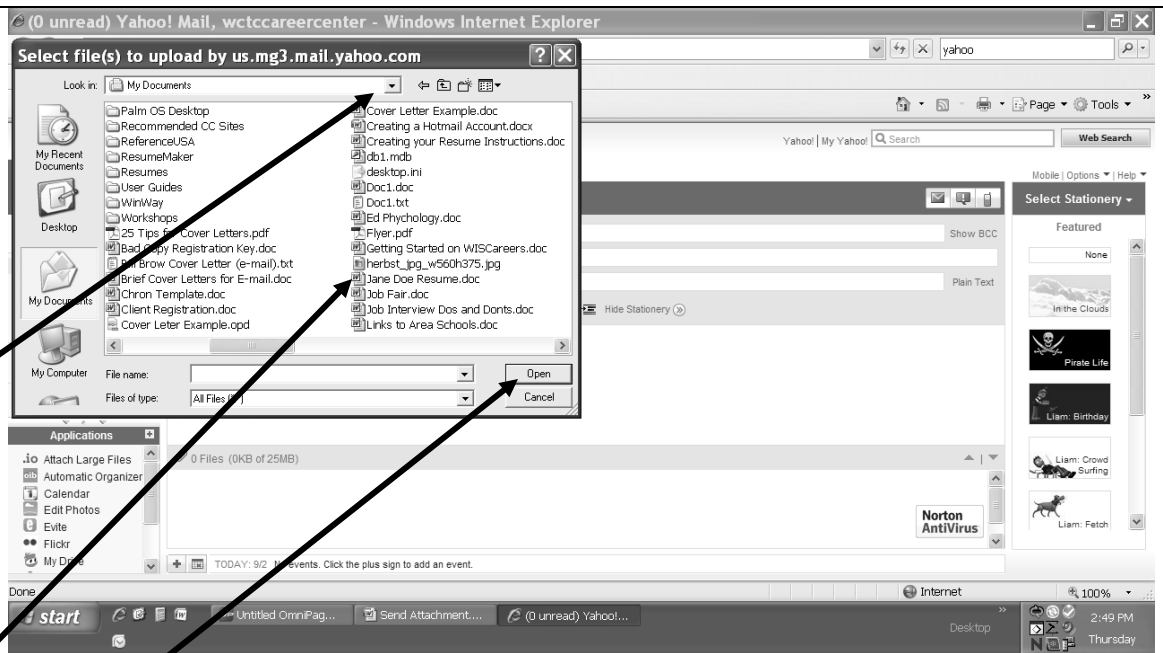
(0 unread) Yahoo! Mail, wctccareercenter - Windows Internet Explorer

yahoo

Select file(s) to upload by us.mg3.mail.yahoo.com

Look in: My Documents

My Recent Documents

Desktop

My Documents

My Computer

Palm OS Desktop
Recommended CC Sites
ReferenceUSA
ResumeMaker
Resumes
User Guides
WinWay
Workshops
25 Tips for Cover Letters.pdf
Bad Copy Registration Key.doc
Bill Brow Cover Letter (e-mail).txt
Brief Cover Letters for E-mail.doc
Chron Template.doc
Client Registration.doc
Cover Leter Example.opd
Cover Letter Example.doc
Creating a Hotmail Account.docx
Creating your Resume Instructions.doc
db1.mdb
desktop.ini
Doc1.doc
Doc1.txt
Ed Phychology.doc
Flyer.pdf
Getting Started on WISCareers.doc
herbst_jpg_w560h375.jpg
Jane Doe Resume.doc
Job Fair.doc
Job Interview Dos and Donts.doc
Links to Area Schools.doc

File name:
Files of type: All Files (*.*)

Open
Cancel

Page ▾ Tools ▾

Yahoo! | My Yahoo! Search
Web Search

Mobile | Options ▾ | Help ▾

Select Stationery ▾
Featured
None
In the Clouds
Pirate Life
Liam: Birthday
Liam: Crowd Surfing
Liam: Fetch

Show BCC
Plain Text
Hide Stationery

Applications
Attach Large Files
Automatic Organizer
Calendar
Edit Photos
Evite
Flickr
My Drive

0 Files (0KB of 25MB)

Norton AntiVirus

TODAY: 9/2 No events. Click the plus sign to add an event.

Done
Internet
100%

start
Untitled OmniPag...
Send Attachment...
(0 unread) Yahoo!...
Desktop
2:49 PM
Thursday